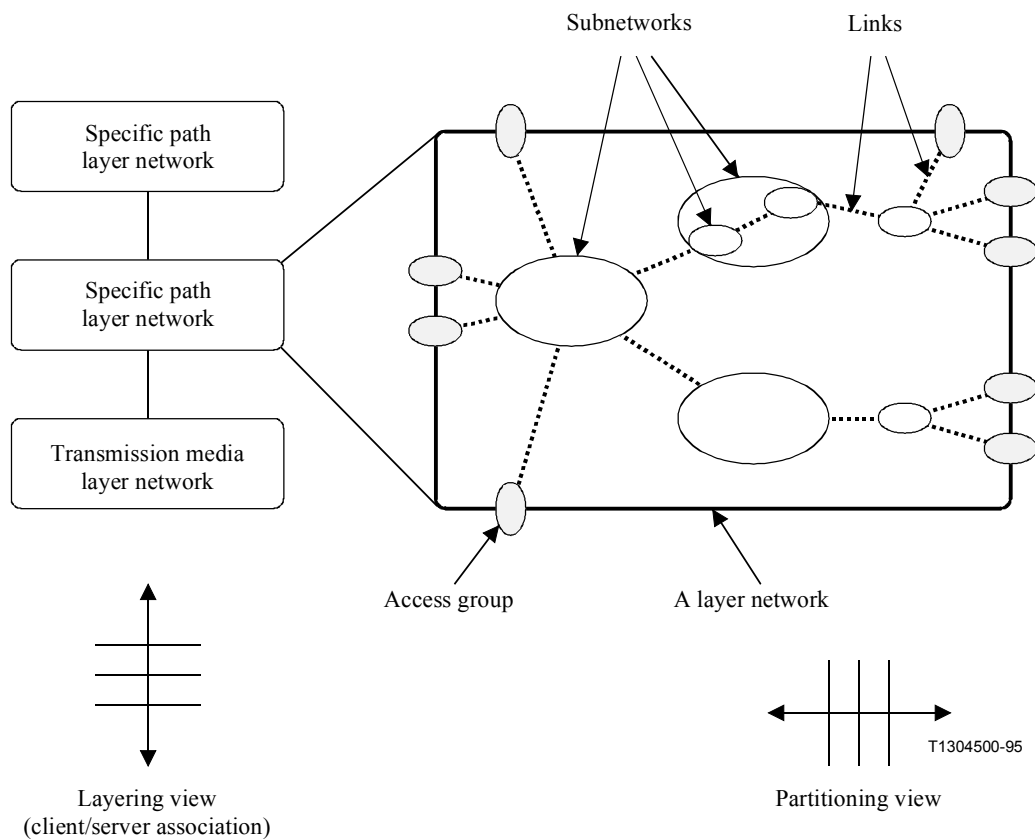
Subnetworks

Links

Specific path layer network

Specific path layer network

Transmission media layer network

Access group

A layer network

Layering view (client/server association)

T1304500-95

Partitioning view